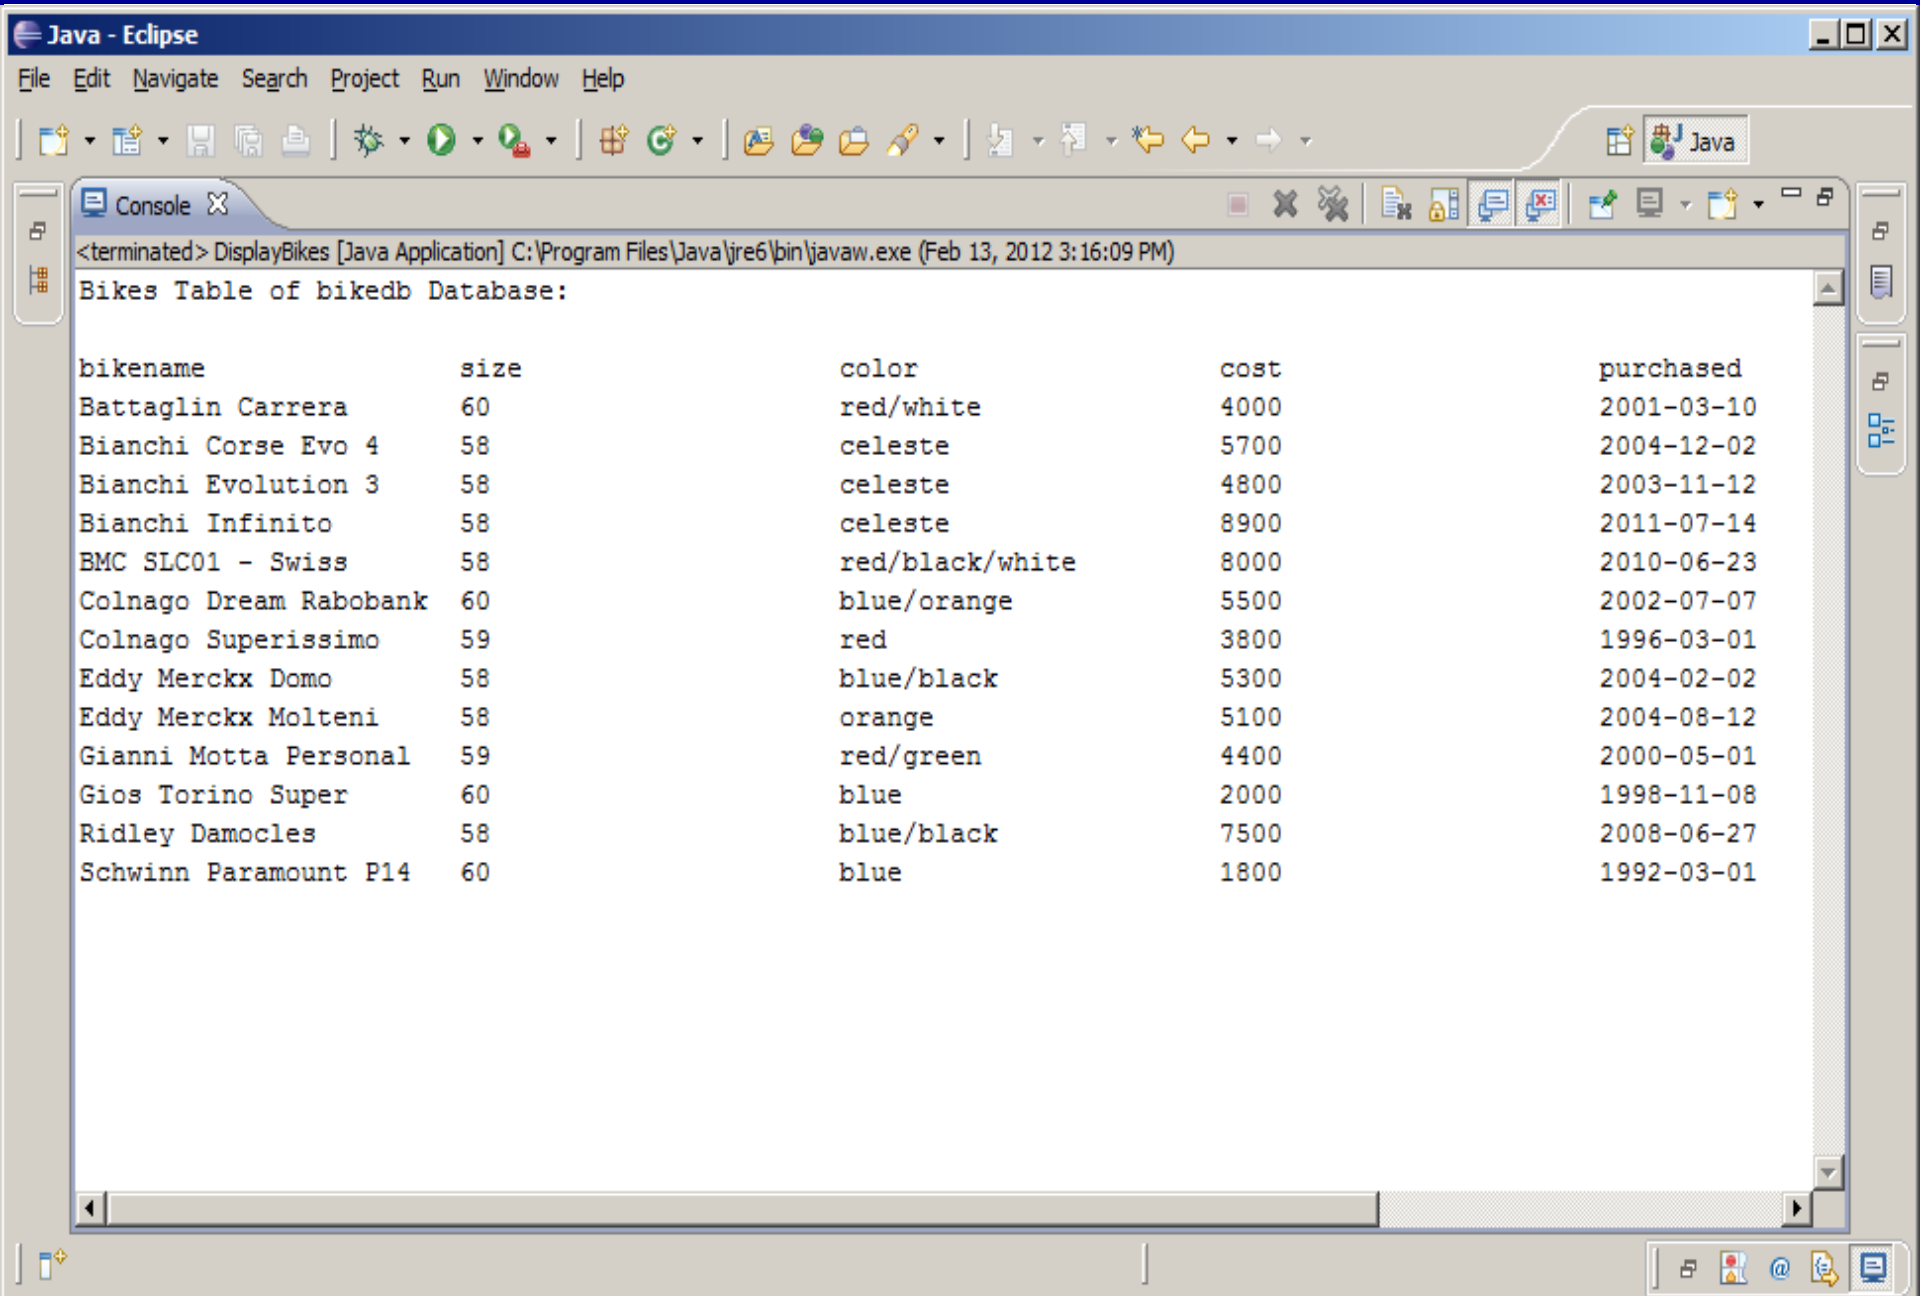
Java - Eclipse

File Edit Navigate Search Project Run Window Help

Java

Console

<terminated> DisplayBikes [Java Application] C:\Program Files\Java\jre6\bin\javaw.exe (Feb 13, 2012 3:16:09 PM)

Bikes Table of bikedb Database:

| bikename | size | color | cost | purchased |
|---|---|---|---|---|
| Battaglin Carrera | 60 | red/white | 4000 | 2001-03-10 |
| Bianchi Corse Evo 4 | 58 | celeste | 5700 | 2004-12-02 |
| Bianchi Evolution 3 | 58 | celeste | 4800 | 2003-11-12 |
| Bianchi Infinito | 58 | celeste | 8900 | 2011-07-14 |
| BMC SLC01 - Swiss | 58 | red/black/white | 8000 | 2010-06-23 |
| Colnago Dream Rabobank | 60 | blue/orange | 5500 | 2002-07-07 |
| Colnago Superissimo | 59 | red | 3800 | 1996-03-01 |
| Eddy Merckx Domo | 58 | blue/black | 5300 | 2004-02-02 |
| Eddy Merckx Molteni | 58 | orange | 5100 | 2004-08-12 |
| Gianni Motta Personal | 59 | red/green | 4400 | 2000-05-01 |
| Gios Torino Super | 60 | blue | 2000 | 1998-11-08 |
| Ridley Damocles | 58 | blue/black | 7500 | 2008-06-27 |
| Schwinn Paramount P14 | 60 | blue | 1800 | 1992-03-01 |